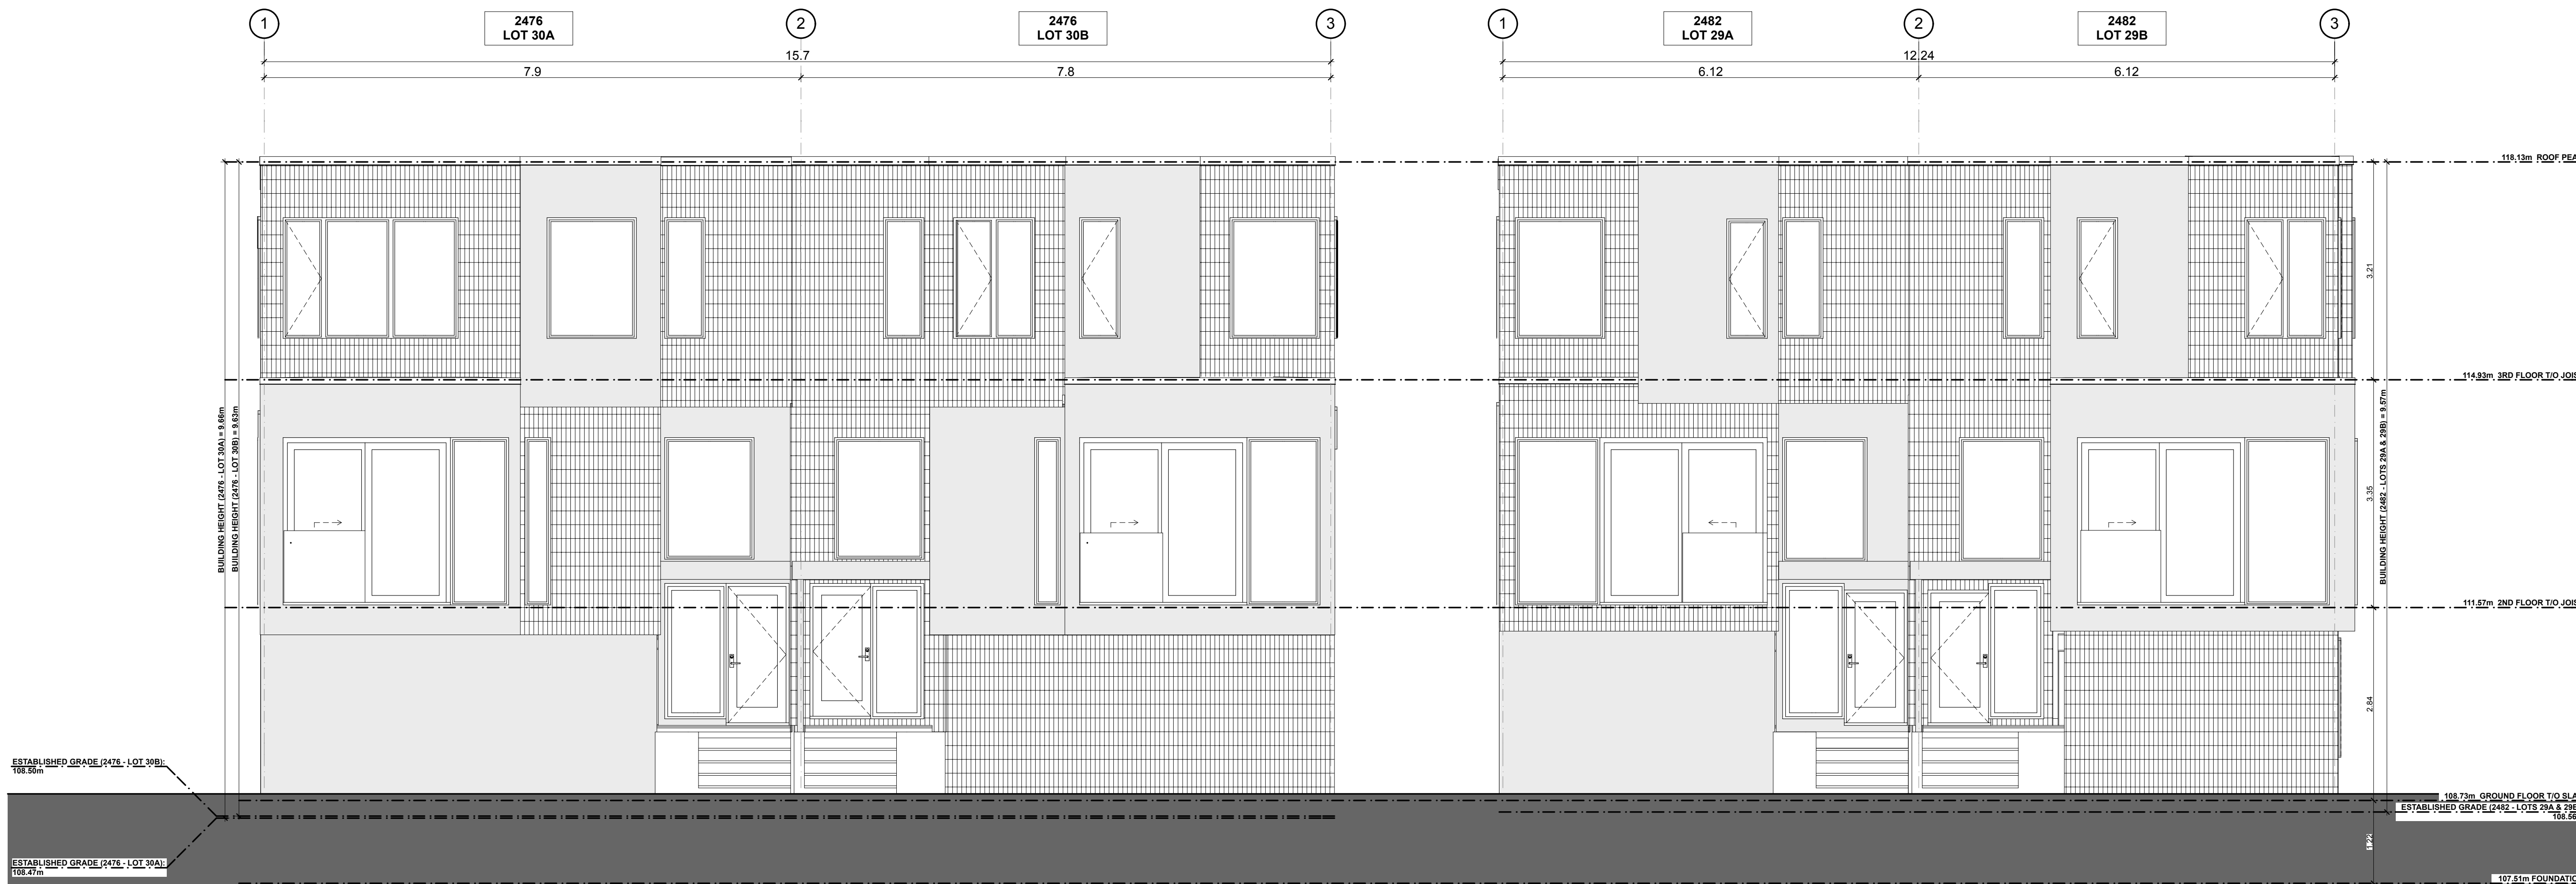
1
2476
LOT 30A
2
2476
LOT 30B
3
15.7
7.9
7.8

1
2482
LOT 29A
2
2482
LOT 29B
3
12.24
6.12
6.12

118.13m ROOF PEA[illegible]
114.93m 3RD FLOOR T/O JOIS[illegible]
111.57m 2ND FLOOR T/O JOIS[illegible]
108.73m GROUND FLOOR T/O SLA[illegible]
ESTABLISHED GRADE (2482 - LOTS 29A & 29B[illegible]
108.56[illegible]
107.51m FOUNDATIO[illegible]

3.21
3.35
2.84
1.22

BUILDING HEIGHT (2482 - LOTS 29A & 29B) = 9.57m

BUILDING HEIGHT (2476 - LOT 30A) = 9.66m
BUILDING HEIGHT (2476 - LOT 30B) = 9.63m

ESTABLISHED GRADE (2476 - LOT 30B):
108.50m

ESTABLISHED GRADE (2476 - LOT 30A):
108.47m